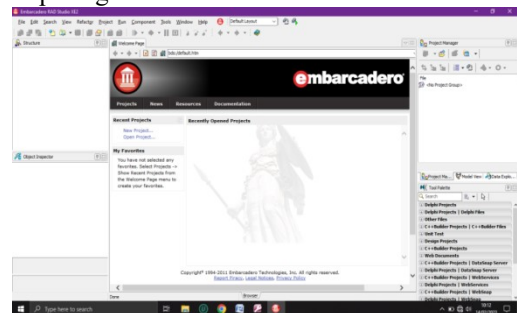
Embarcadero RAD Studio XE2

File Edit Search View Refactor Project Run Component Tools Window Help Default Layout

Structure

Welcome Page

bds:/default.htm

embarcadero

Projects News Resources Documentation

Recent Projects

New Project...
Open Project...

Recently Opened Projects

My Favorites

You have not added any favorites. Select Projects -> Show Recent Projects from the Welcome Page menu to create your favorites.

Object Inspector

Copyright© 1994-2011 Embarcadero Technologies, Inc. All rights reserved.
Report Piracy, Legal Notices, Privacy Policy

Done

Project Manager

File
<No Project Group>

Project Ma... Model View Data Explo...

Tool Palette

Search

Delphi Projects
Delphi Projects | Delphi Files
Other Files
C++Builder Projects | C++Builder Files
Unit Test
Design Projects
C++Builder Projects
Web Documents
C++Builder Projects | DataSnap Server
Delphi Projects | DataSnap Server
C++Builder Projects | WebServices
Delphi Projects | WebServices
C++Builder Projects | WebSnap
Delphi Projects | WebSnap

Type here to search